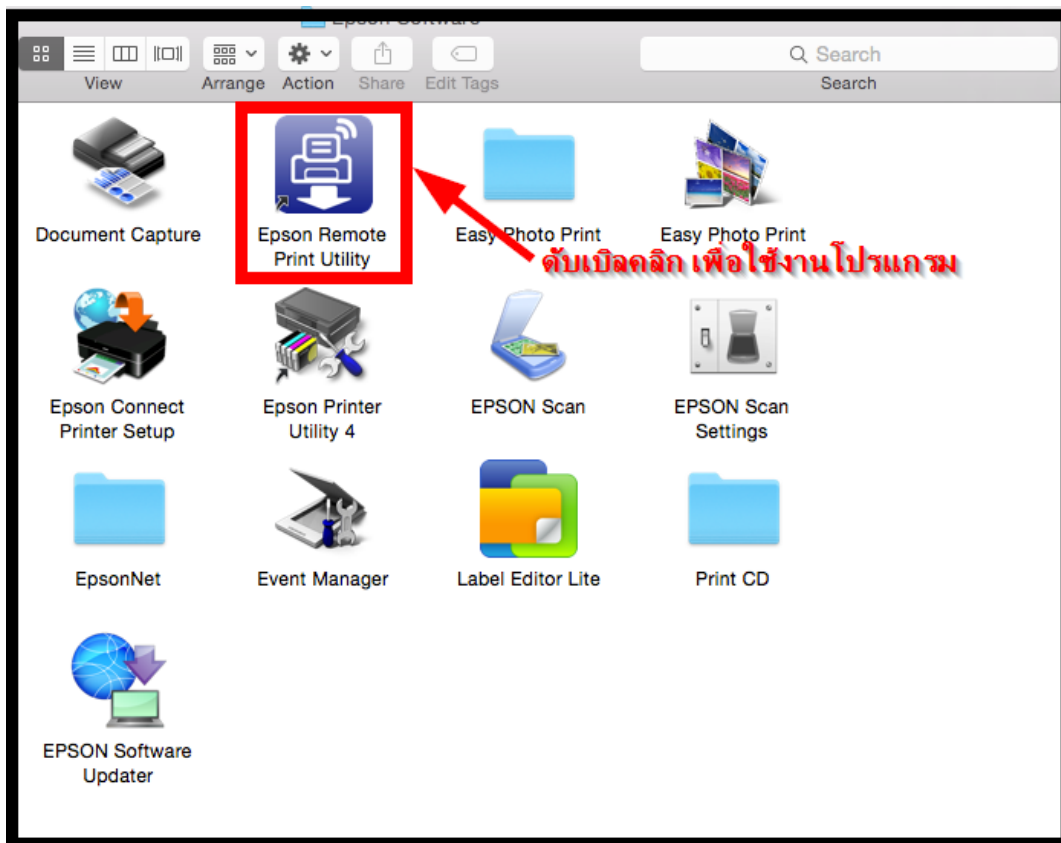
Epson Software

View

Arrange

Action

Share

Edit Tags

Search

Search

Document Capture

Epson Remote Print Utility

Easy Photo Print

Easy Photo Print

ดับเบิลคลิก เพื่อใช้งานโปรแกรม

Epson Connect Printer Setup

Epson Printer Utility 4

EPSON Scan

EPSON Scan Settings

EpsonNet

Event Manager

Label Editor Lite

Print CD

EPSON Software Updater